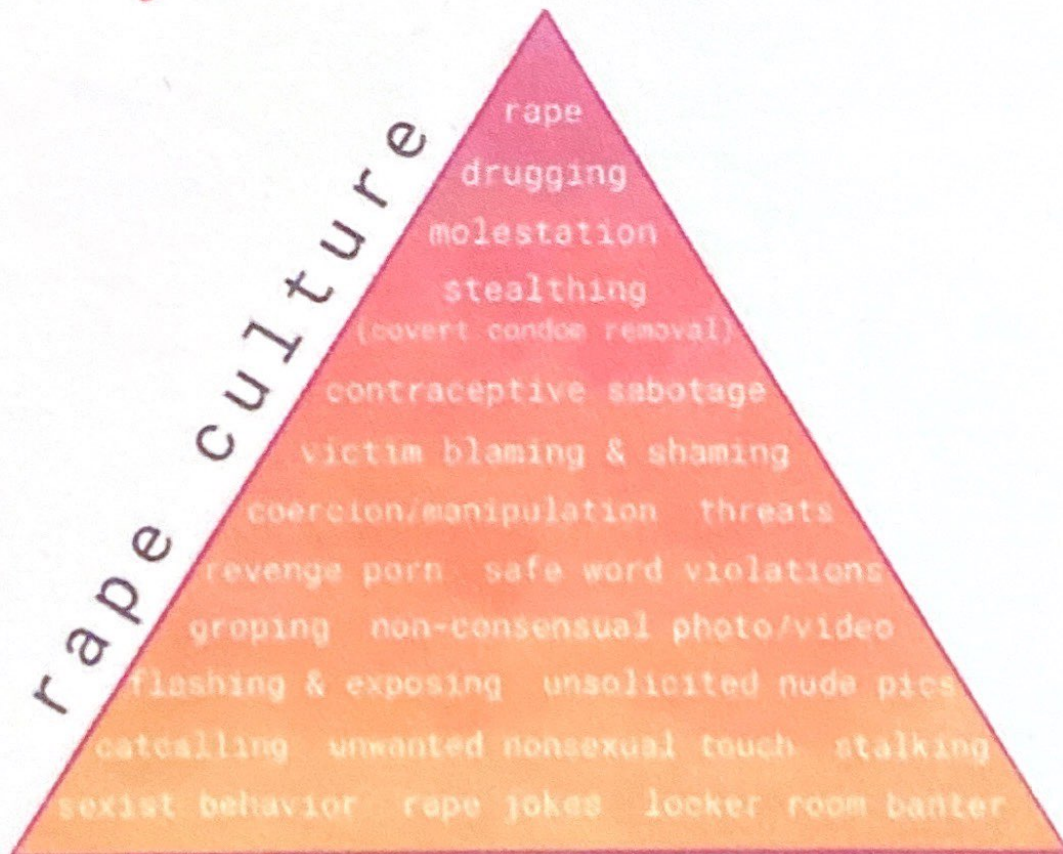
rape culture

rape
drugging
molestation
stealthing
(covert condom removal)
contraceptive sabotage
victim blaming & shaming
coercion/manipulation threats
revenge porn safe word violations
groping non-consensual photo/video
flashing & exposing unsolicited nude pics
catcalling unwanted nonsexual touch stalking
sexist behavior rape jokes locker room banter